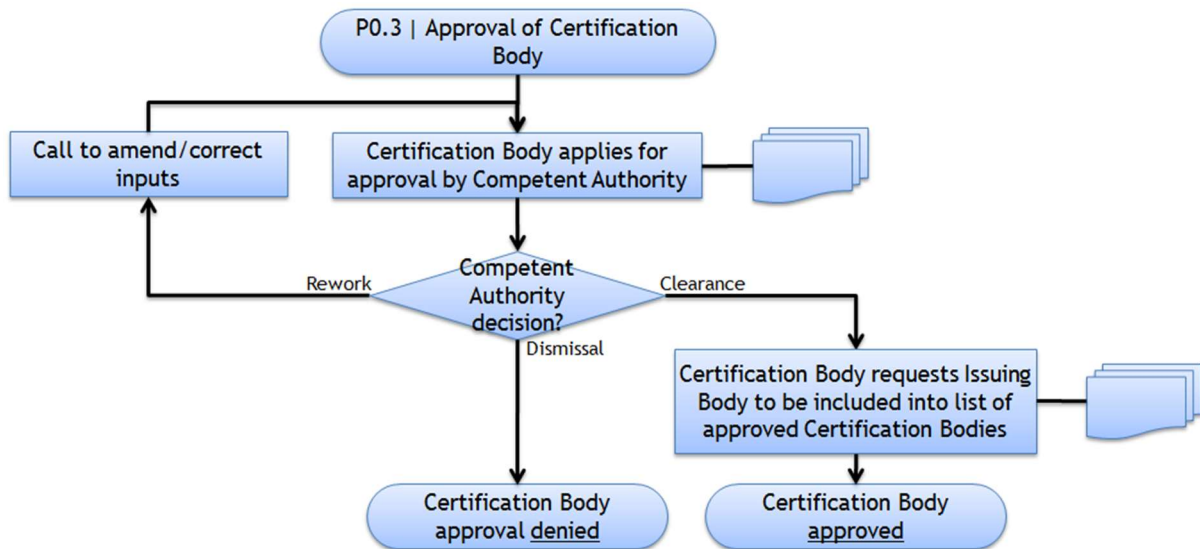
P0.3 | Approval of Certification Body

Call to amend/correct inputs

Certification Body applies for approval by Competent Authority

Rework

Competent Authority decision?

Clearance

Dismissal

Certification Body requests Issuing Body to be included into list of approved Certification Bodies

Certification Body approval denied

Certification Body approved